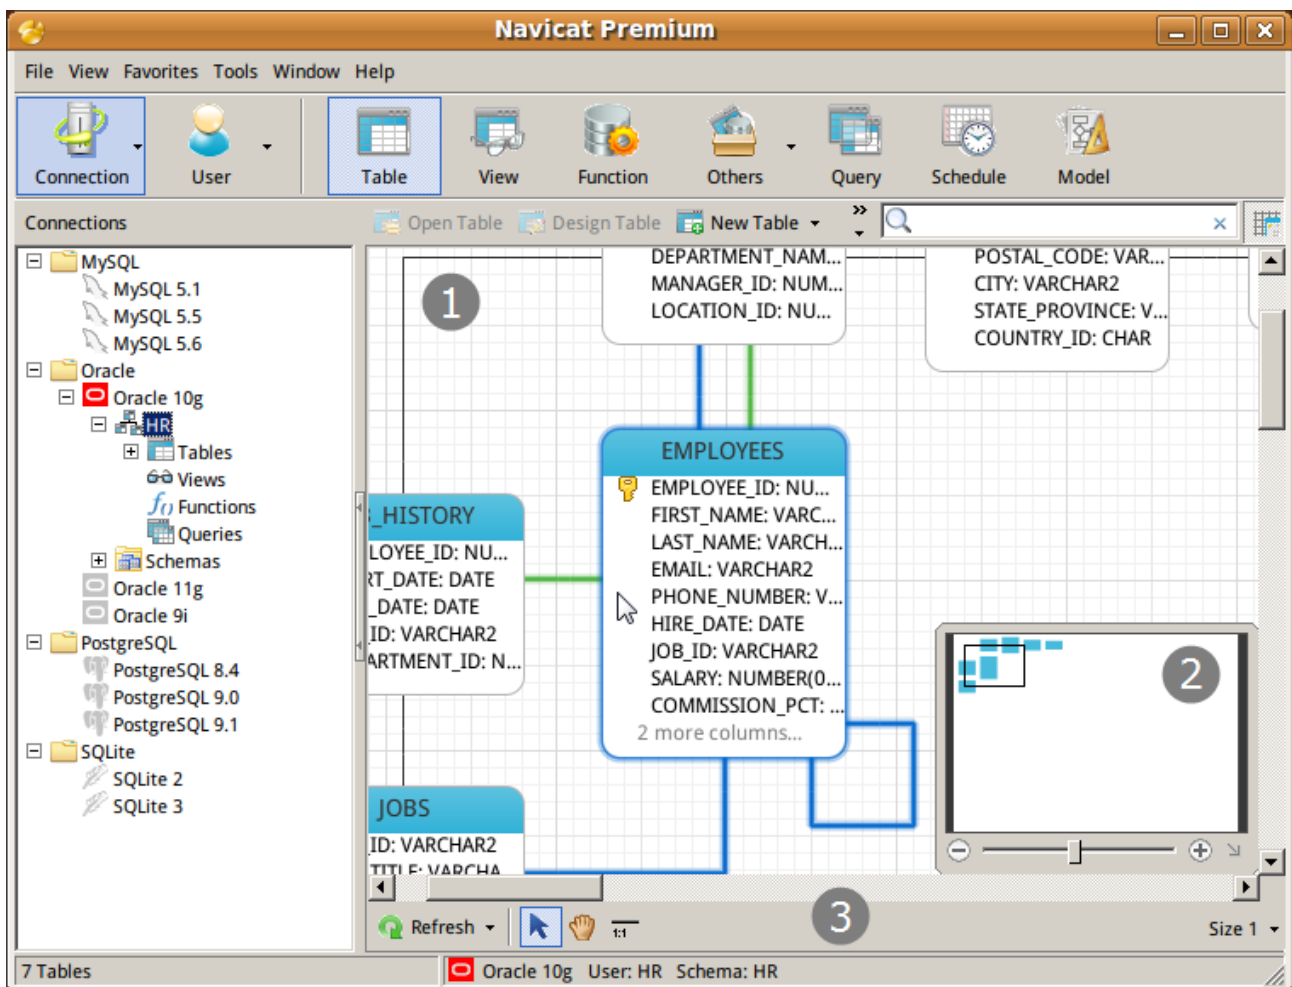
Navicat Premium

File View Favorites Tools Window Help

Connection User Table View Function Others Query Schedule Model

Connections

Open Table Design Table New Table

MySQL
MySQL 5.1
MySQL 5.5
MySQL 5.6
Oracle
Oracle 10g
HR
Tables
Views
Functions
Queries
Schemas
Oracle 11g
Oracle 9i
PostgreSQL
PostgreSQL 8.4
PostgreSQL 9.0
PostgreSQL 9.1
SQLite
SQLite 2
SQLite 3

DEPARTMENT_NAM...
MANAGER_ID: NUM...
LOCATION_ID: NU...

POSTAL_CODE: VAR...
CITY: VARCHAR2
STATE_PROVINCE: V...
COUNTRY_ID: CHAR

1

_HISTORY
LOYEE_ID: NU...
RT_DATE: DATE
_DATE: DATE
ID: VARCHAR2
ARTMENT_ID: N...

EMPLOYEES
EMPLOYEE_ID: NU...
FIRST_NAME: VARC...
LAST_NAME: VARCH...
EMAIL: VARCHAR2
PHONE_NUMBER: V...
HIRE_DATE: DATE
JOB_ID: VARCHAR2
SALARY: NUMBER(0...
COMMISSION_PCT: ...
2 more columns...

2

JOBS
ID: VARCHAR2
TITLE: VARCHA

3

Refresh 1:1 Size 1

7 Tables Oracle 10g User: HR Schema: HR